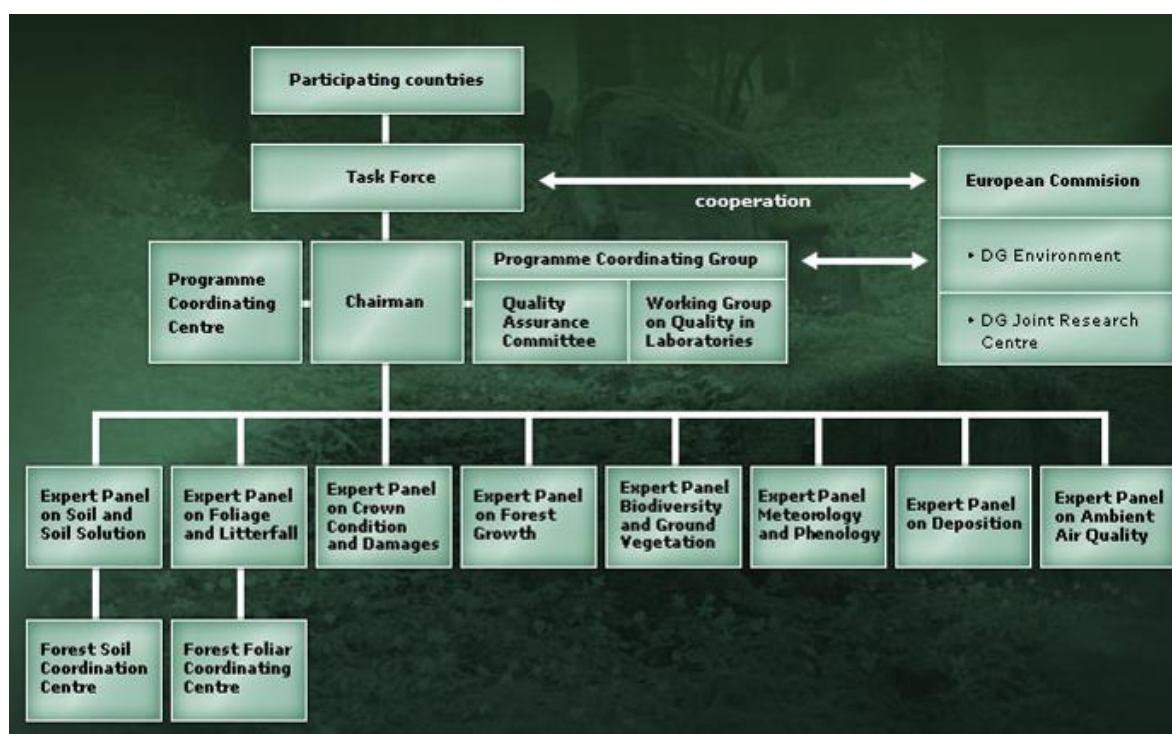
Participating countries

Task Force

cooperation

European Commision

• DG Environment

• DG Joint Research Centre

Programme Coordinating Centre

Chairman

Programme Coordinating Group

Quality Assurance Committee

Working Group on Quality in Laboratories

Expert Panel on Soil and Soil Solution

Expert Panel on Foliage and Litterfall

Expert Panel on Crown Condition and Damages

Expert Panel on Forest Growth

Expert Panel Biodiversity and Ground Vegetation

Expert Panel Meteorology and Phenology

Expert Panel on Deposition

Expert Panel on Ambient Air Quality

Forest Soil Coordination Centre

Forest Foliar Coordinating Centre